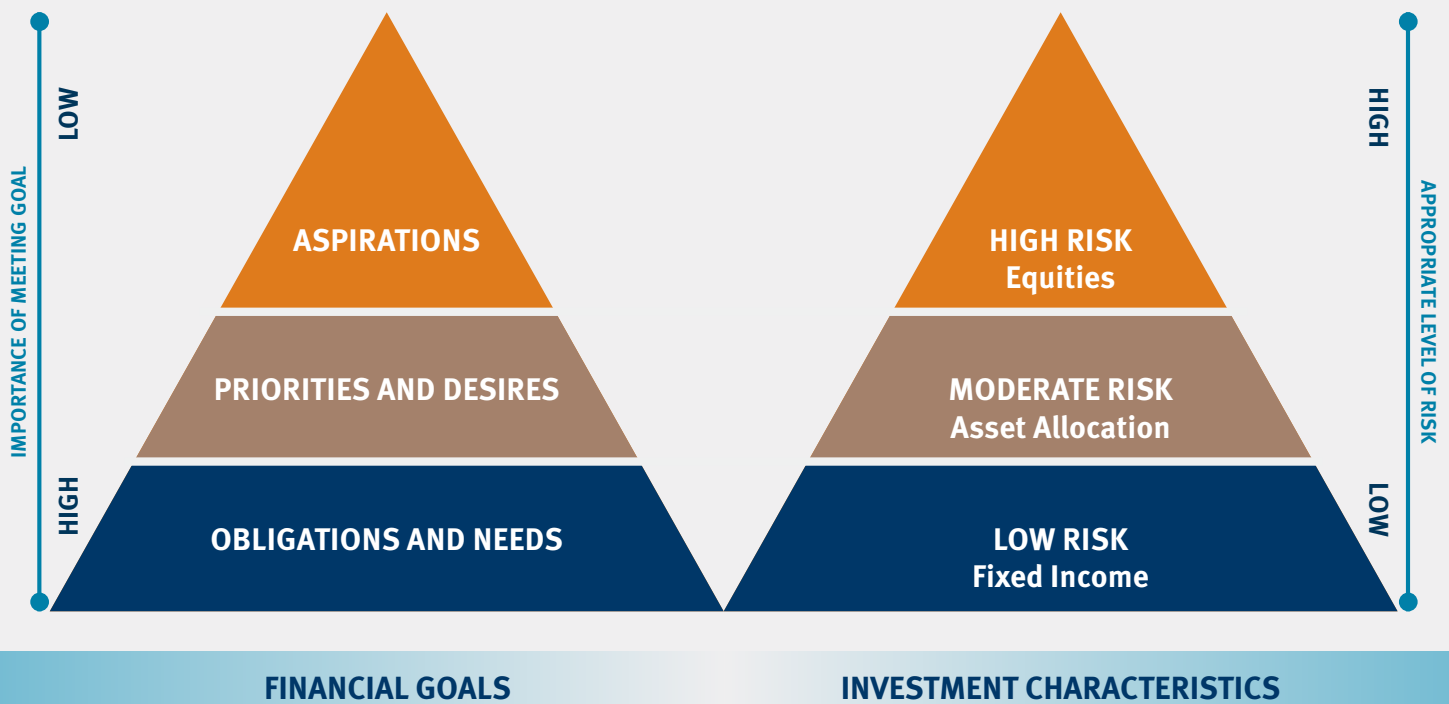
IMPORTANCE OF MEETING GOAL

LOW

HIGH

ASPIRATIONS

PRIORITIES AND DESIRES

OBLIGATIONS AND NEEDS

HIGH RISK
Equities

MODERATE RISK
Asset Allocation

LOW RISK
Fixed Income

HIGH

LOW

APPROPRIATE LEVEL OF RISK

FINANCIAL GOALS

INVESTMENT CHARACTERISTICS